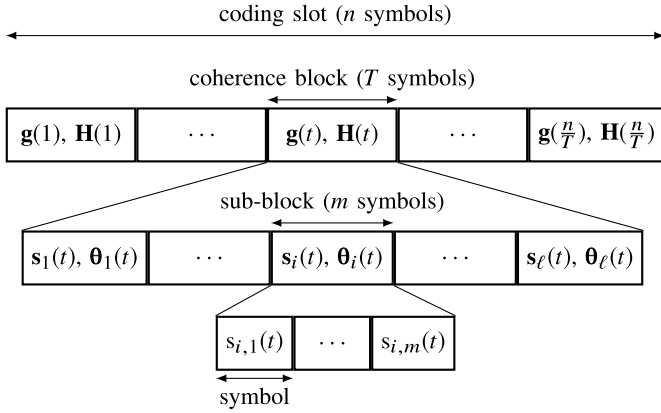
coding slot ($n$ symbols)

coherence block ($T$ symbols)

$\mathbf{g}(1)$, $\mathbf{H}(1)$ | $\cdots$ | $\mathbf{g}(t)$, $\mathbf{H}(t)$ | $\cdots$ | $\mathbf{g}(\frac{n}{T})$, $\mathbf{H}(\frac{n}{T})$

sub-block ($m$ symbols)

$\mathbf{s}_1(t)$, $\boldsymbol{\theta}_1(t)$ | $\cdots$ | $\mathbf{s}_i(t)$, $\boldsymbol{\theta}_i(t)$ | $\cdots$ | $\mathbf{s}_\ell(t)$, $\boldsymbol{\theta}_\ell(t)$

$\mathrm{s}_{i,1}(t)$ | $\cdots$ | $\mathrm{s}_{i,m}(t)$

symbol